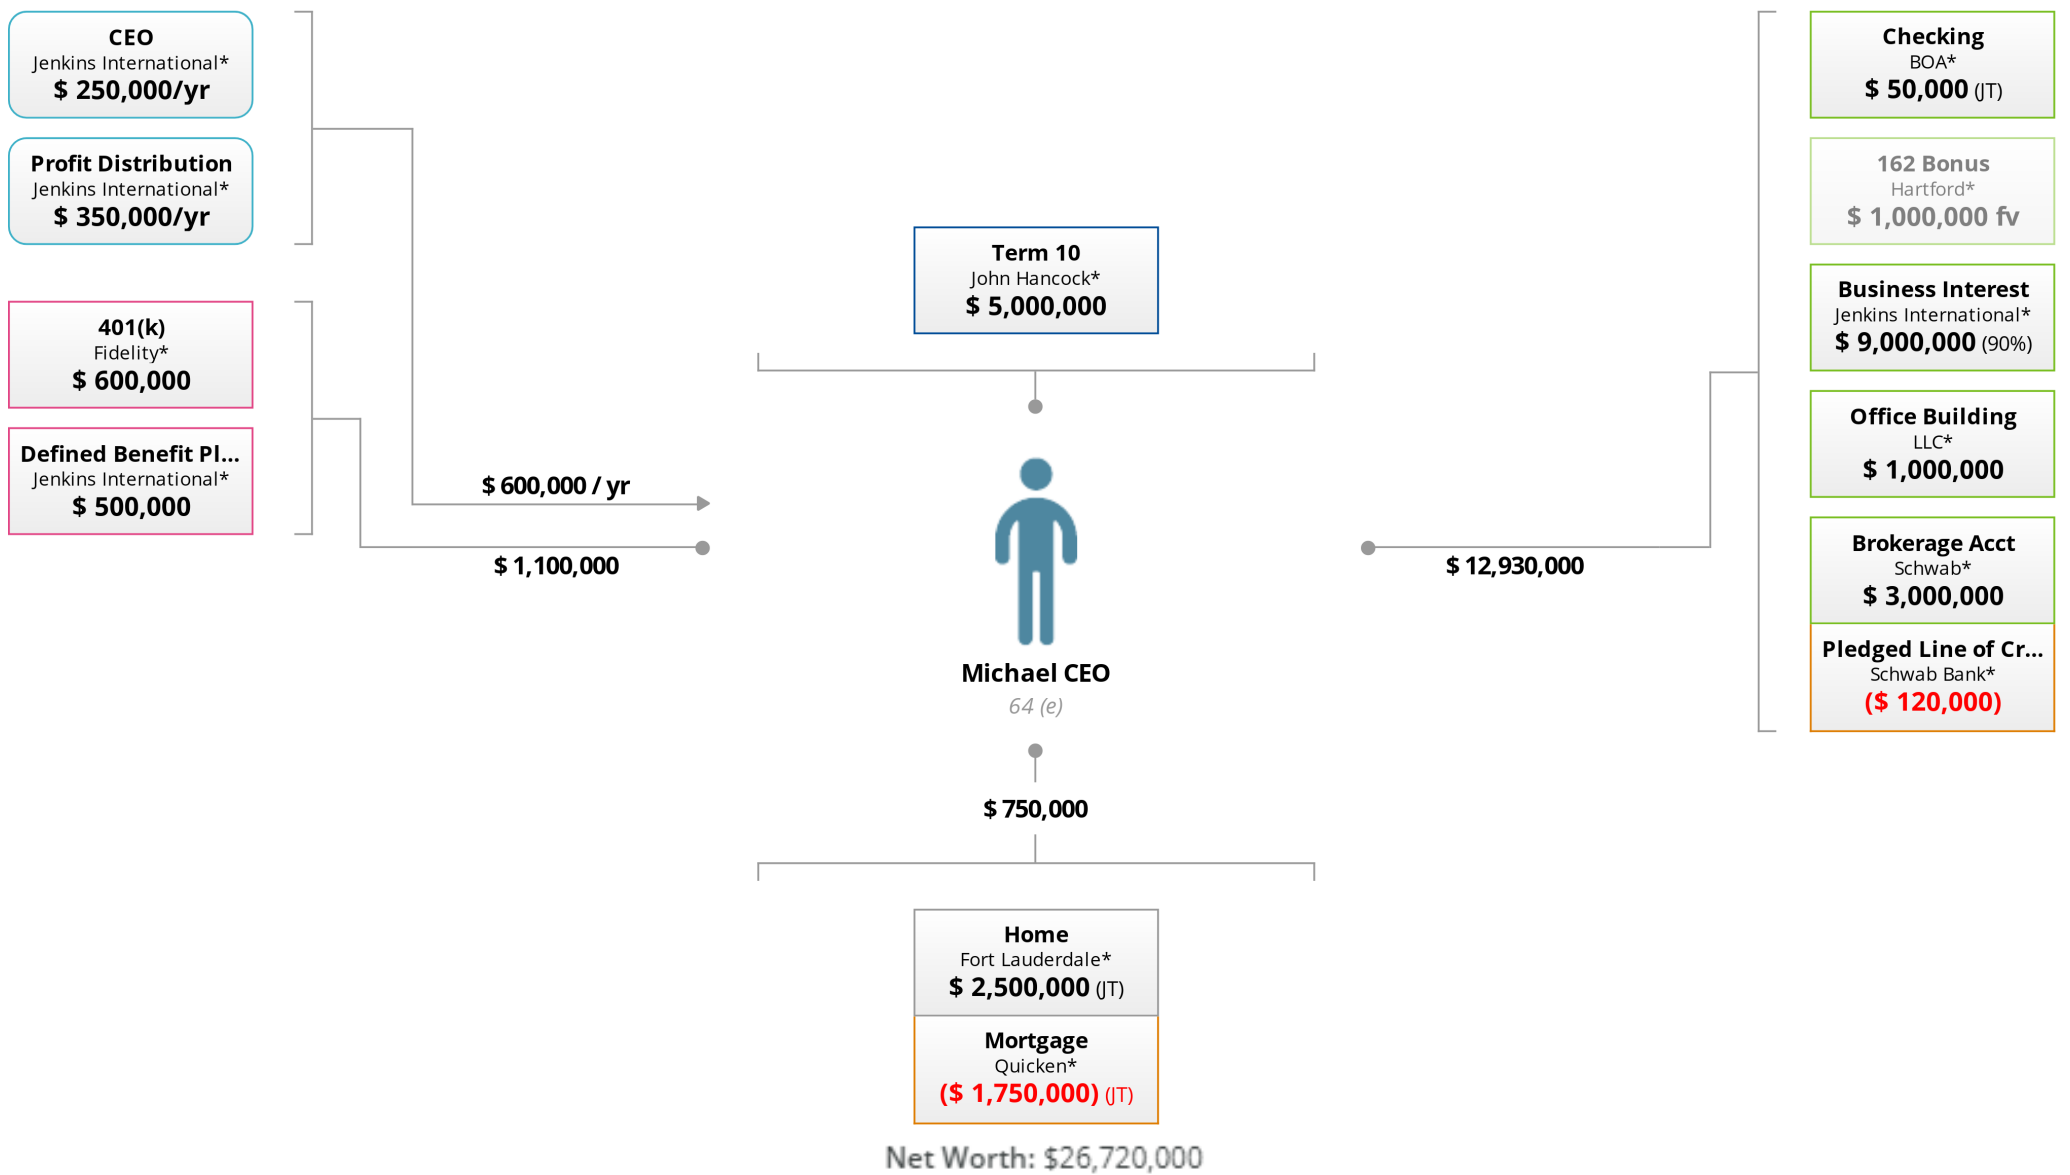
CEO
Jenkins International*
$ 250,000/yr

Profit Distribution
Jenkins International*
$ 350,000/yr

401(k)
Fidelity*
$ 600,000

Defined Benefit Pl...
Jenkins International*
$ 500,000

$ 600,000 / yr

$ 1,100,000

Term 10
John Hancock*
$ 5,000,000

Michael CEO
64 (e)

$ 750,000

Home
Fort Lauderdale*
$ 2,500,000 (JT)

Mortgage
Quicken*
($ 1,750,000) (JT)

Net Worth: $26,720,000

$ 12,930,000

Checking
BOA*
$ 50,000 (JT)

162 Bonus
Hartford*
$ 1,000,000 fv

Business Interest
Jenkins International*
$ 9,000,000 (90%)

Office Building
LLC*
$ 1,000,000

Brokerage Acct
Schwab*
$ 3,000,000

Pledged Line of Cr...
Schwab Bank*
($ 120,000)